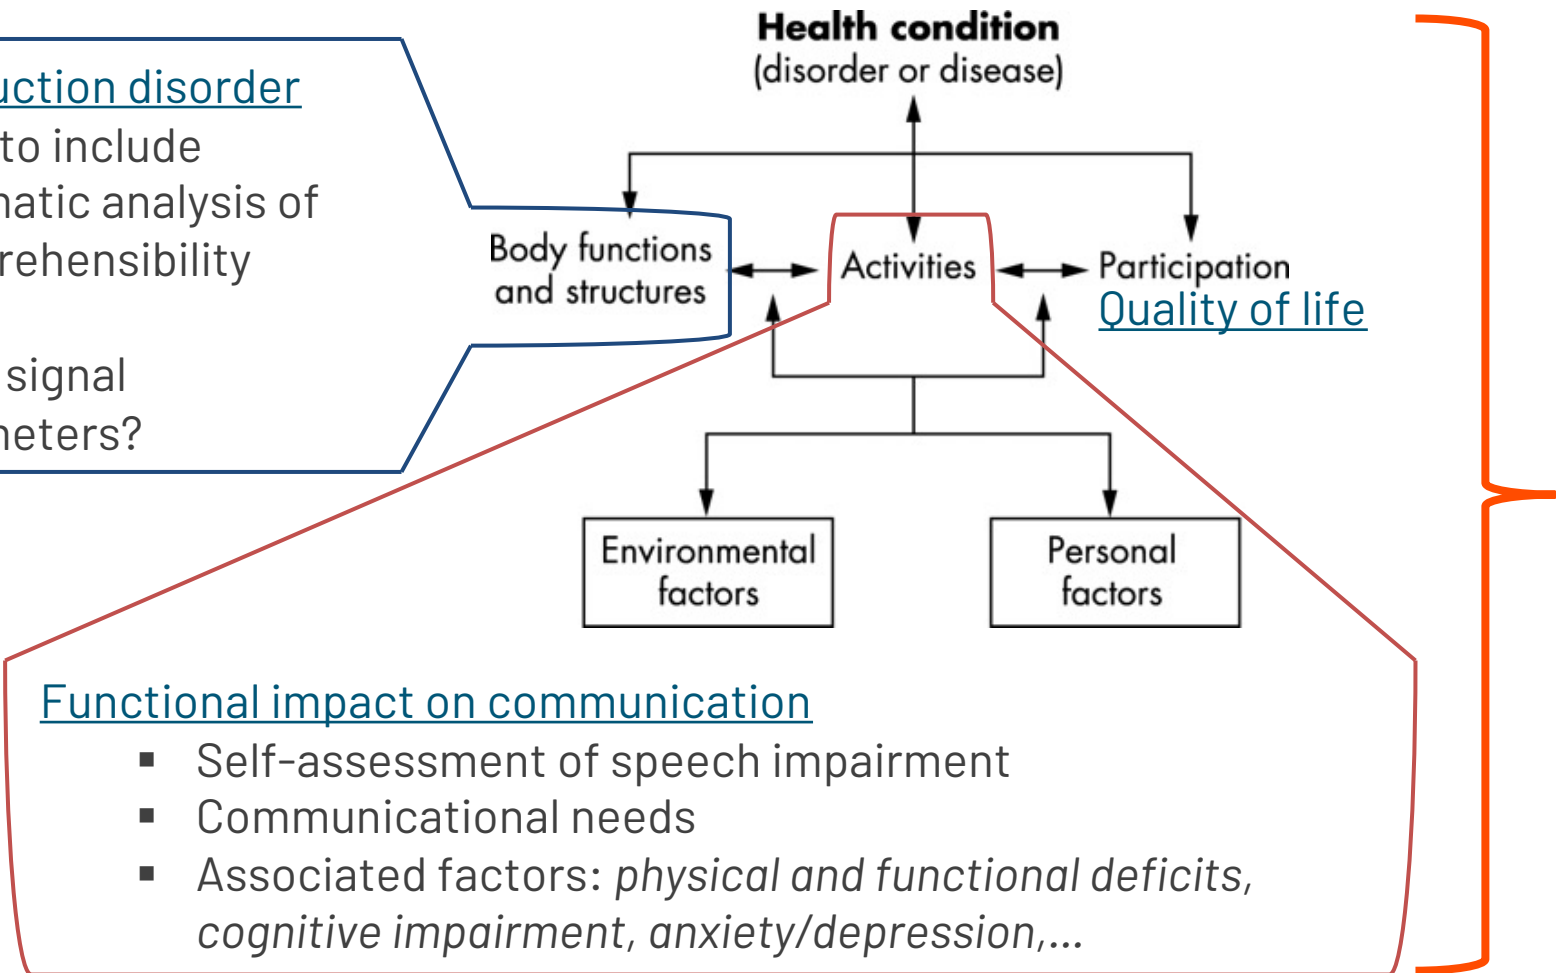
uction disorder
to include
natic analysis of
rehensibility

signal
neters?

Health condition
(disorder or disease)

Body functions and structures

Activities

Participation
Quality of life

Environmental factors

Personal factors

Functional impact on communication
- Self-assessment of speech impairment
- Communicational needs
- Associated factors: *physical and functional deficits, cognitive impairment, anxiety/depression,…*